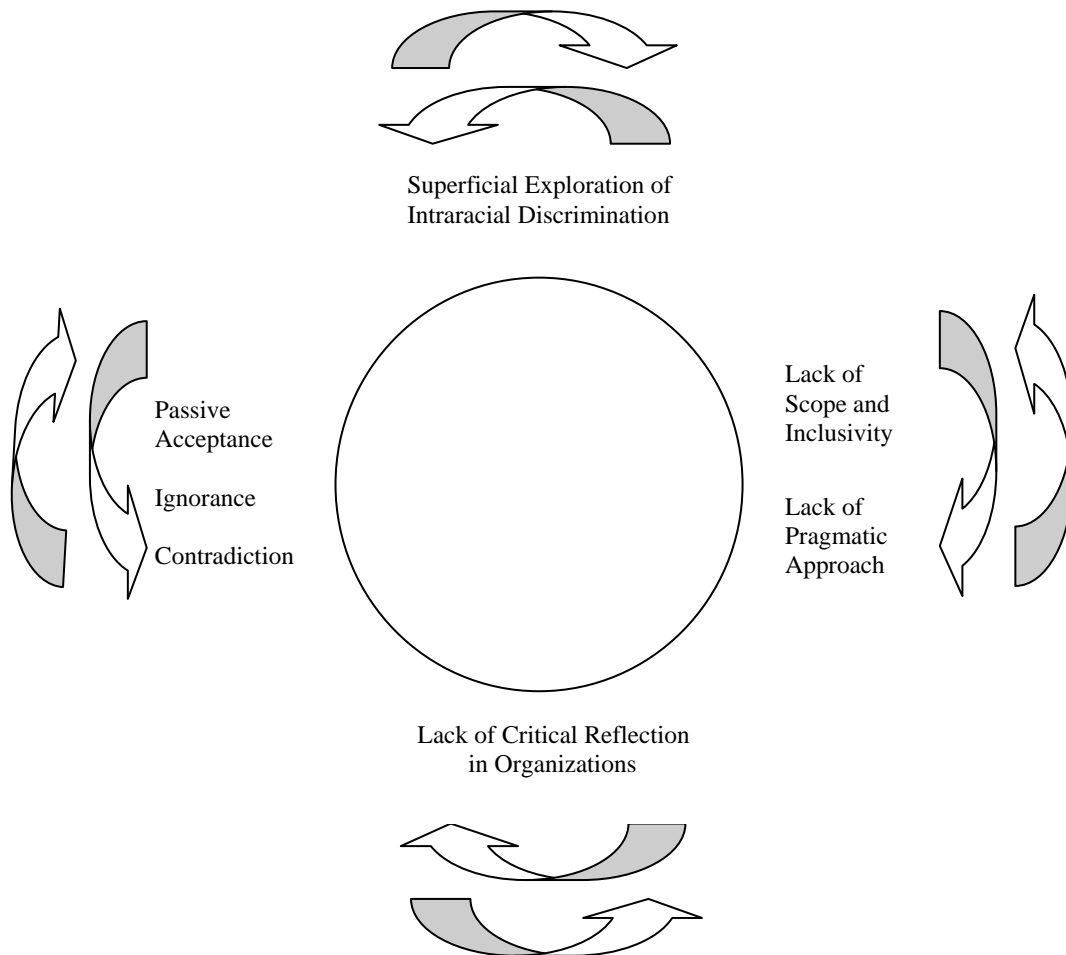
Superficial Exploration of Intraracial Discrimination

Passive Acceptance

Ignorance

Contradiction

Lack of Scope and Inclusivity

Lack of Pragmatic Approach

Lack of Critical Reflection in Organizations